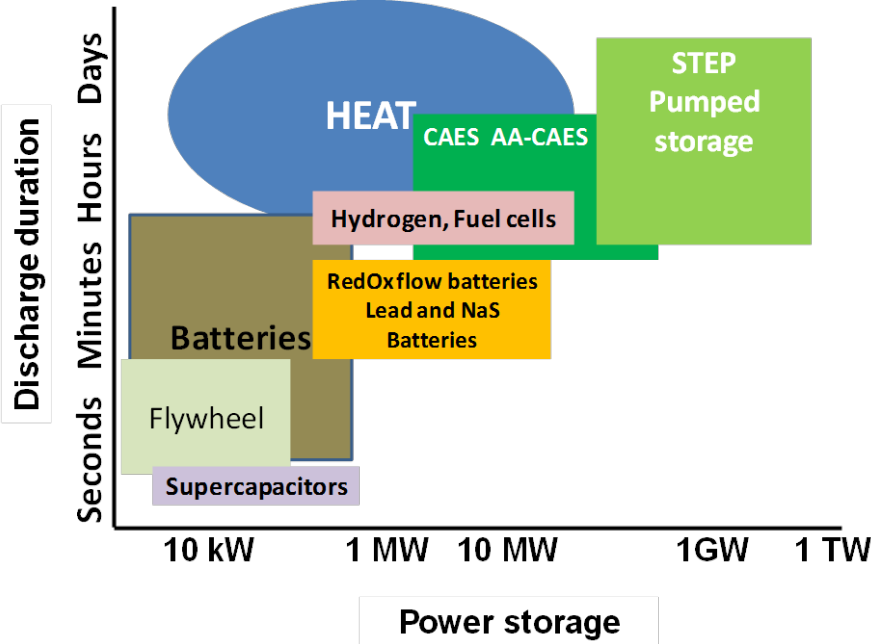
Discharge duration

Days
Hours
Minutes
Seconds

HEAT

CAES AA-CAES

STEP Pumped storage

Hydrogen, Fuel cells

RedOxflow batteries Lead and NaS Batteries

Batteries

Flywheel

Supercapacitors

10 kW
1 MW
10 MW
1GW
1 TW

Power storage